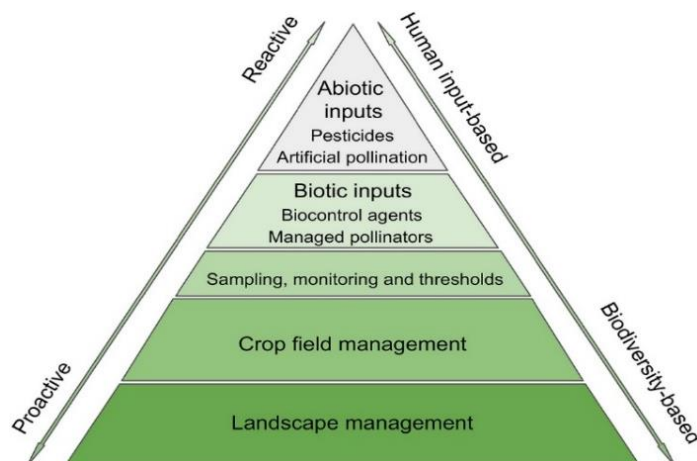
Reactive

Proactive

Human input-based

Biodiversity-based

Abiotic inputs
Pesticides
Artificial pollination

Biotic inputs
Biocontrol agents
Managed pollinators

Sampling, monitoring and thresholds

Crop field management

Landscape management